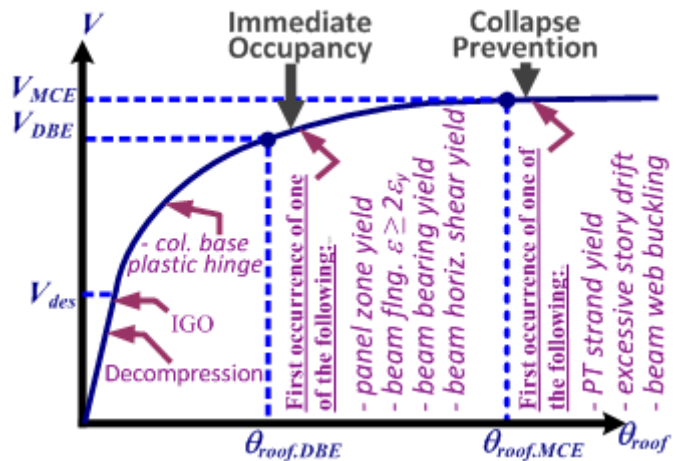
$V$

Immediate Occupancy

Collapse Prevention

$V_{MCE}$

$V_{DBE}$

$V_{des}$

- col. base plastic hinge

IGO

Decompression

First occurrence of one of the following:

- panel zone yield
- beam flng. $\varepsilon \geq 2\varepsilon_y$
- beam bearing yield
- beam horiz. shear yield

First occurrence of one of the following:

- PT strand yield
- excessive story drift
- beam web buckling

$\theta_{roof.DBE}$

$\theta_{roof.MCE}$

$\theta_{roof}$